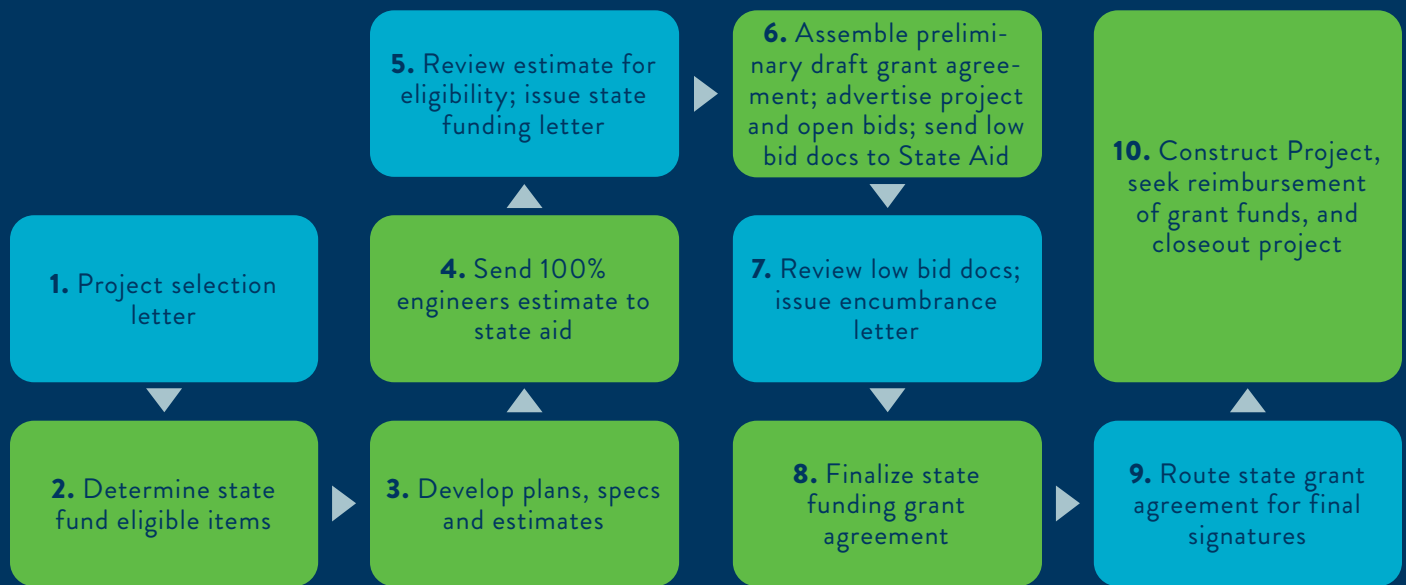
1. Project selection letter

2. Determine state fund eligible items

3. Develop plans, specs and estimates

4. Send 100% engineers estimate to state aid

5. Review estimate for eligibility; issue state funding letter

6. Assemble preliminary draft grant agreement; advertise project and open bids; send low bid docs to State Aid

7. Review low bid docs; issue encumbrance letter

8. Finalize state funding grant agreement

9. Route state grant agreement for final signatures

10. Construct Project, seek reimbursement of grant funds, and closeout project